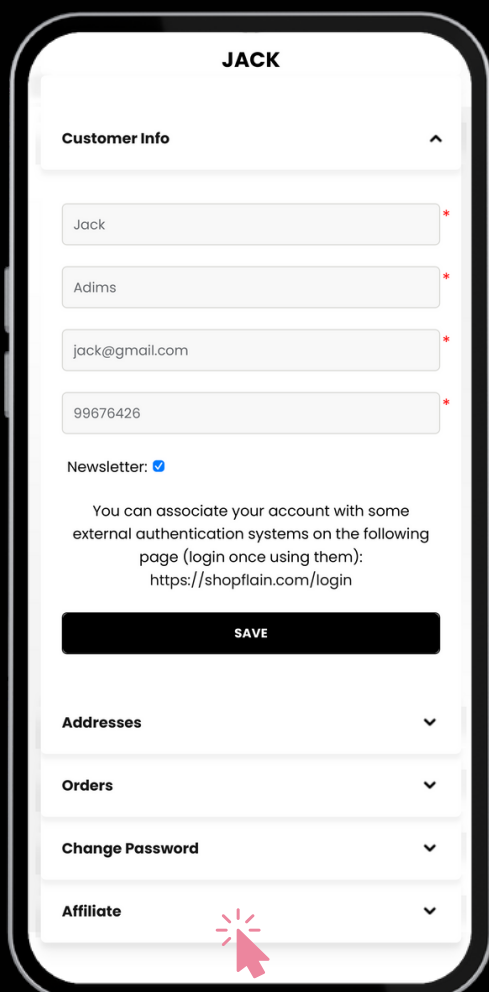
JACK

Customer Info

Jack *

Adims *

jack@gmail.com *

99676426 *

Newsletter:

You can associate your account with some external authentication systems on the following page (login once using them): https://shopflain.com/login

SAVE

Addresses

Orders

Change Password

Affiliate